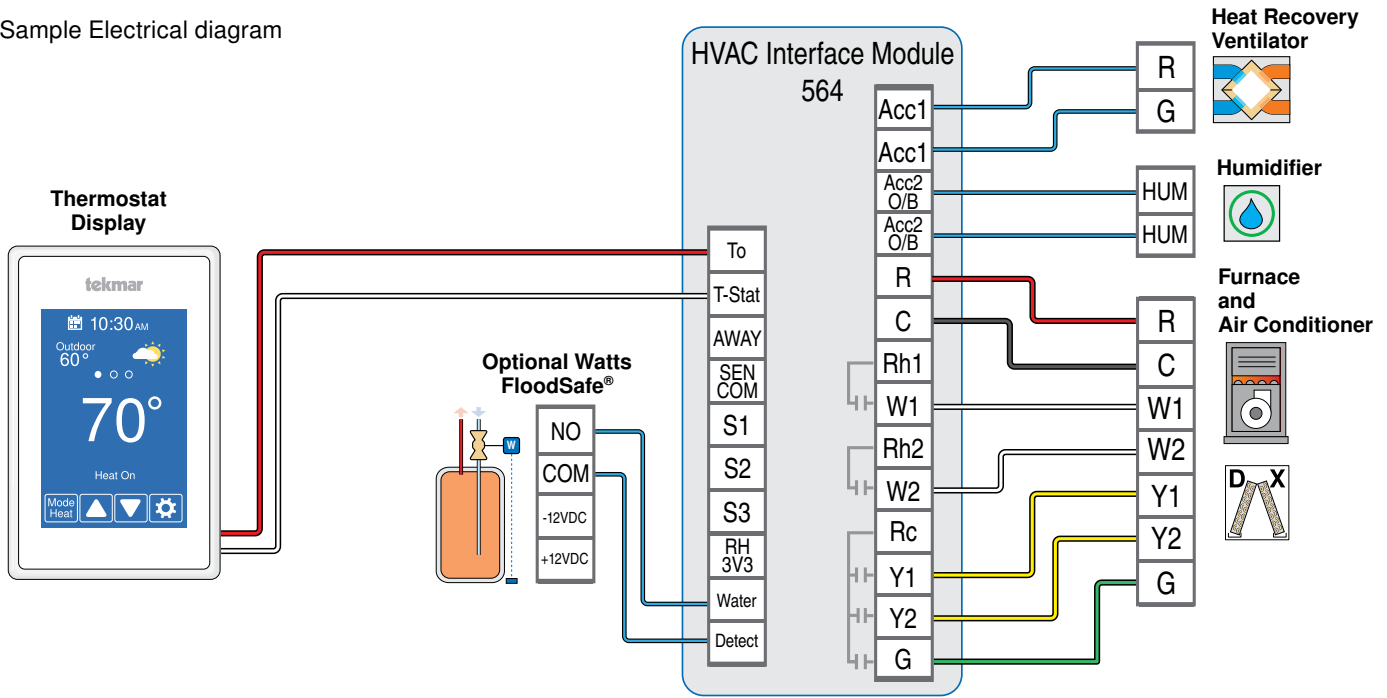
Sample Electrical diagram

Thermostat Display

tekmar

10:30AM

Outdoor 60°

70°

Heat On

Mode Heat

Optional Watts FloodSafe®

W

NO

COM

-12VDC

+12VDC

HVAC Interface Module 564

To

T-Stat

AWAY

SEN COM

S1

S2

S3

RH 3V3

Water

Detect

Acc1

Acc1

Acc2 O/B

Acc2 O/B

R

C

Rh1

W1

Rh2

W2

Rc

Y1

Y2

G

Heat Recovery Ventilator

R

G

Humidifier

HUM

HUM

Furnace and Air Conditioner

R

C

W1

W2

Y1

Y2

G

D

X